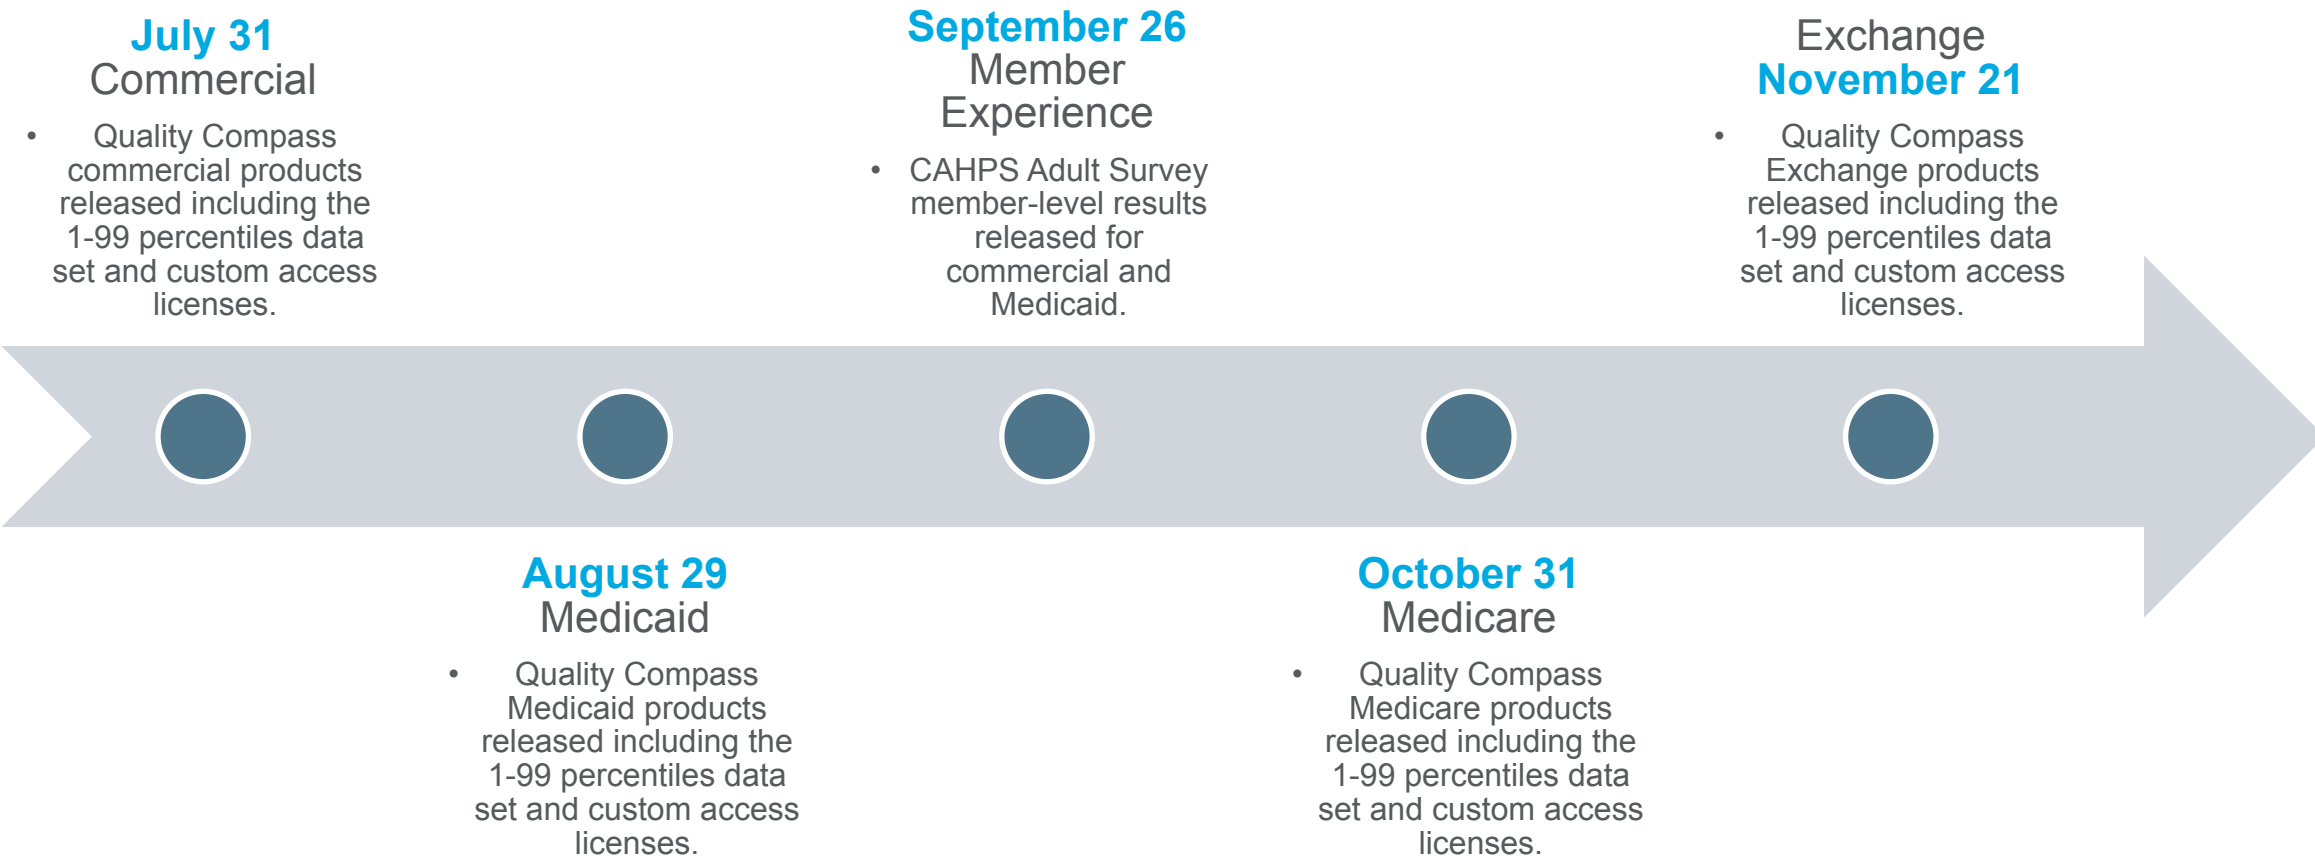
July 31
Commercial

• Quality Compass commercial products released including the 1-99 percentiles data set and custom access licenses.

September 26
Member Experience

• CAHPS Adult Survey member-level results released for commercial and Medicaid.

Exchange
November 21

• Quality Compass Exchange products released including the 1-99 percentiles data set and custom access licenses.

August 29
Medicaid

• Quality Compass Medicaid products released including the 1-99 percentiles data set and custom access licenses.

October 31
Medicare

• Quality Compass Medicare products released including the 1-99 percentiles data set and custom access licenses.